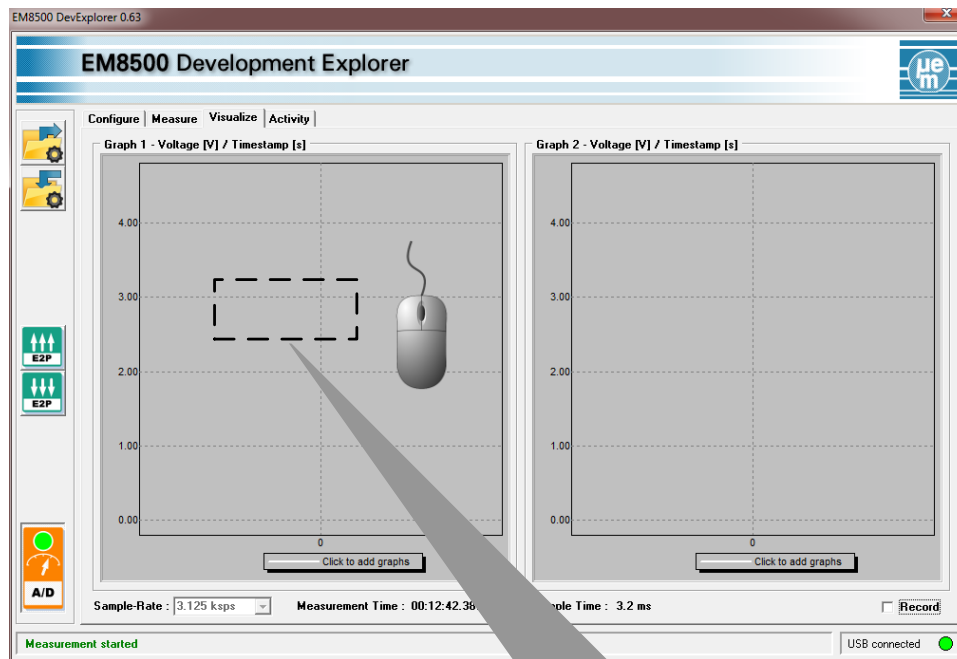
EM8500 DevExplorer 0.63

EM8500 Development Explorer

Configure | Measure | Visualize | Activity

Graph 1 - Voltage [V] / Timestamp [s]

4.00
3.00
2.00
1.00
0.00
0

Click to add graphs

Graph 2 - Voltage [V] / Timestamp [s]

4.00
3.00
2.00
1.00
0.00
0

Click to add graphs

E2P
E2P
A/D

Sample-Rate : 3.125 ksps

Measurement Time : 00:12:42.36

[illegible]ple Time : 3.2 ms

Record

Measurement started

USB connected